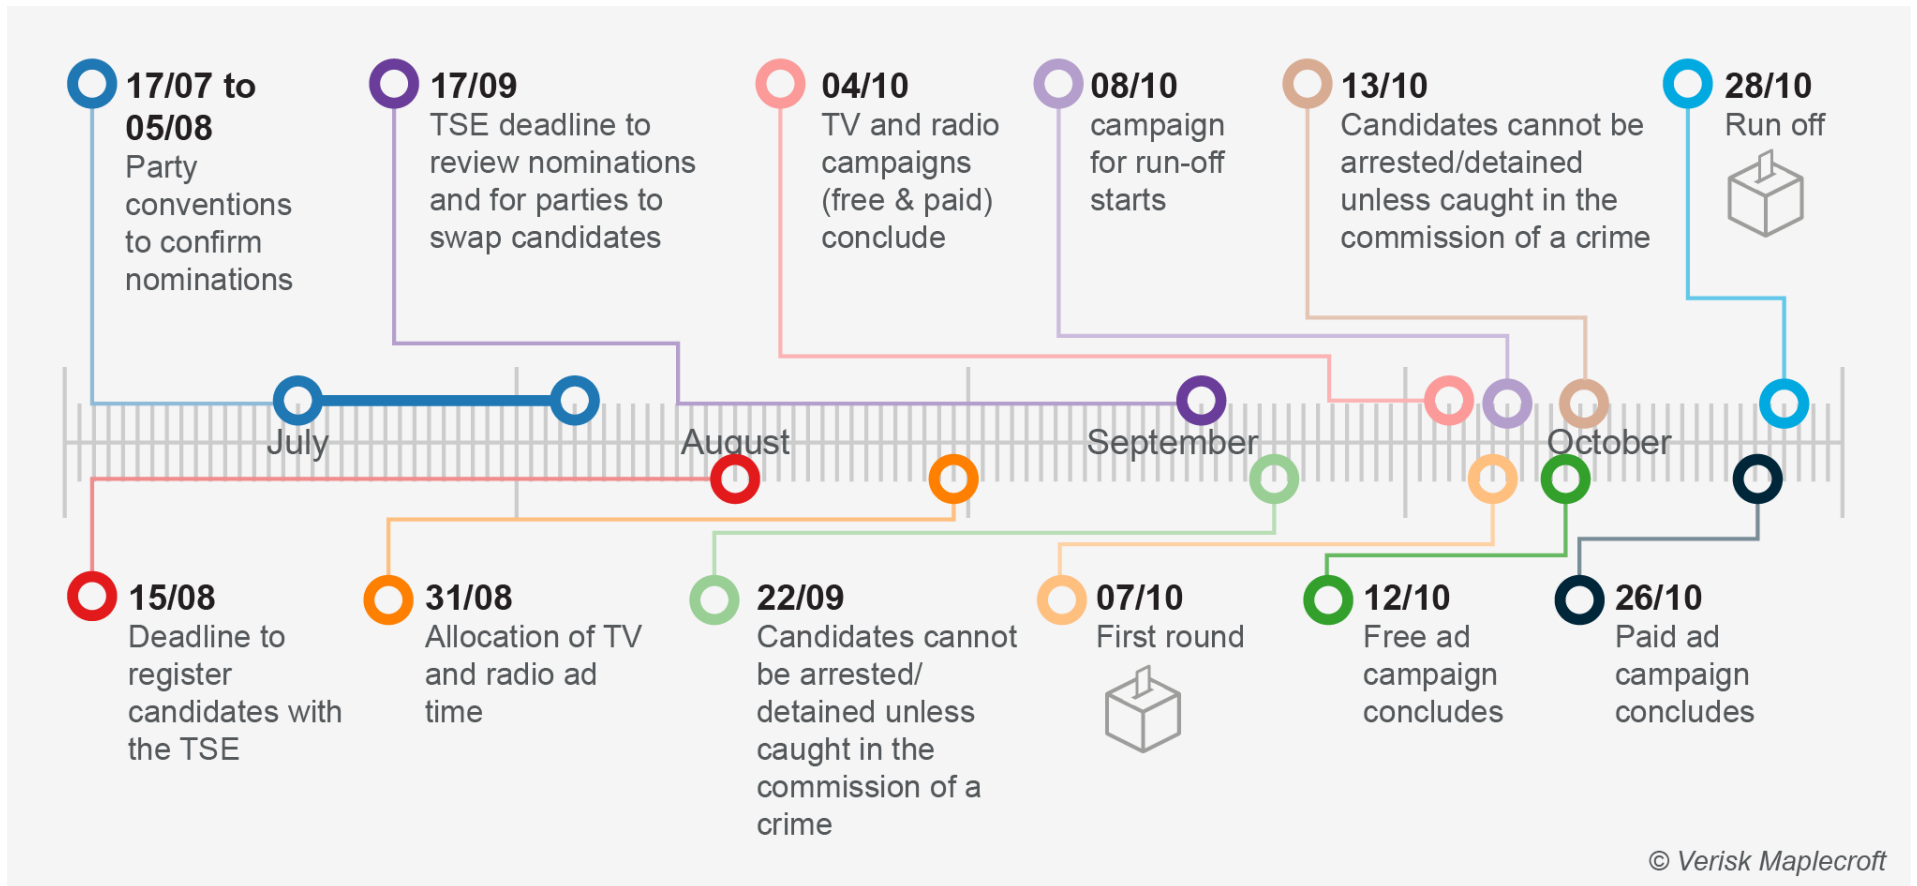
**17/07 to 05/08**
Party conventions to confirm nominations

**17/09**
TSE deadline to review nominations and for parties to swap candidates

**04/10**
TV and radio campaigns (free & paid) conclude

**08/10**
campaign for run-off starts

**13/10**
Candidates cannot be arrested/detained unless caught in the commission of a crime

**28/10**
Run off

July August September October

**15/08**
Deadline to register candidates with the TSE

**31/08**
Allocation of TV and radio ad time

**22/09**
Candidates cannot be arrested/ detained unless caught in the commission of a crime

**07/10**
First round

**12/10**
Free ad campaign concludes

**26/10**
Paid ad campaign concludes

© Verisk Maplecroft